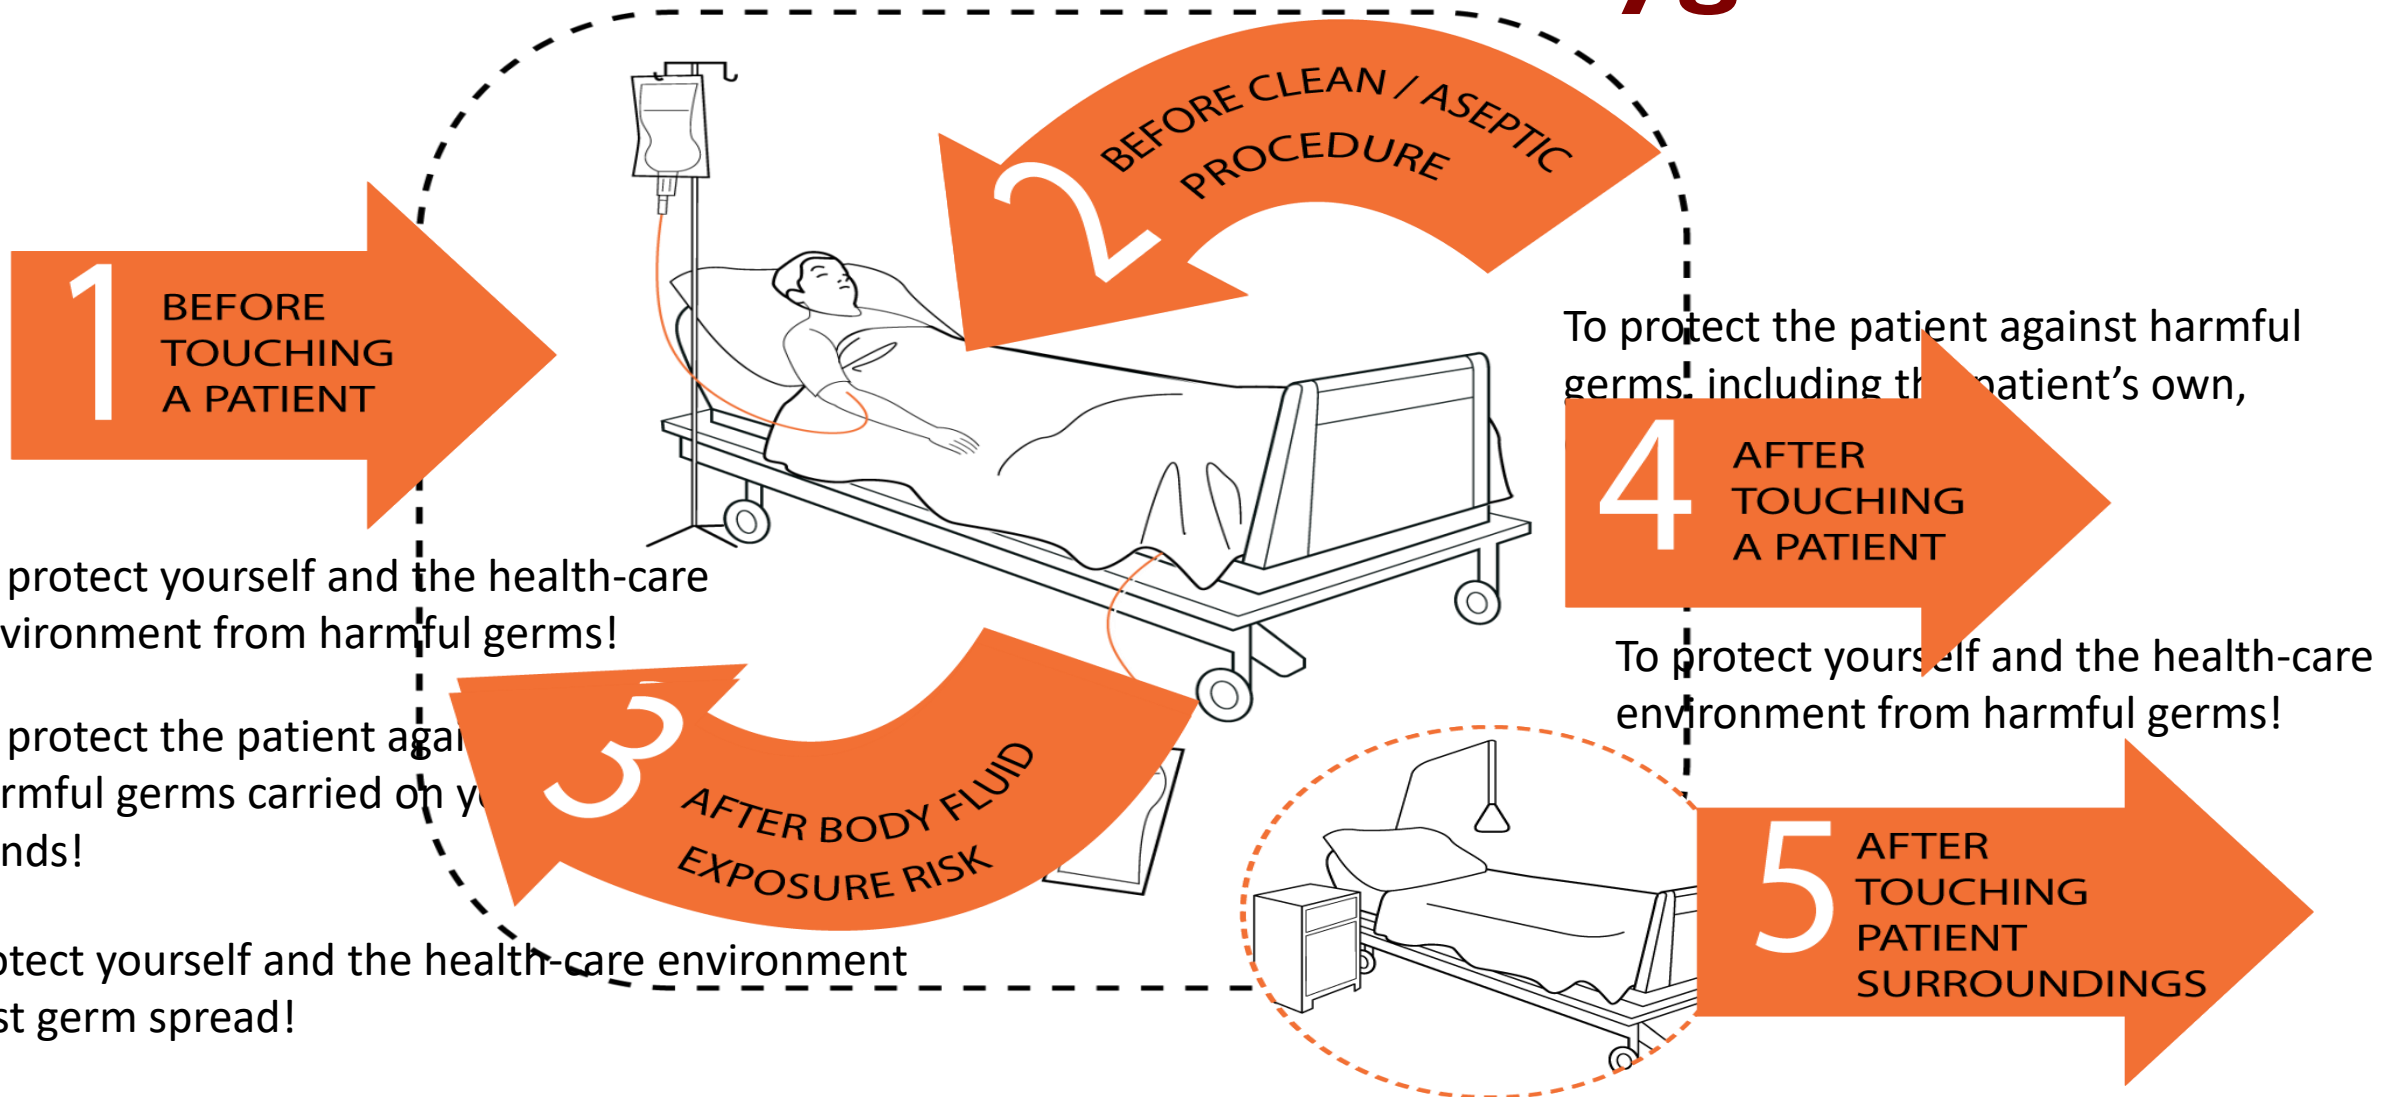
1 BEFORE TOUCHING A PATIENT

2 BEFORE CLEAN / ASEPTIC PROCEDURE

To protect the patient against harmful germs, including th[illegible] patient's own,

4 AFTER TOUCHING A PATIENT

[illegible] protect yourself and the health-care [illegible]vironment from harmful germs!

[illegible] protect the patient agai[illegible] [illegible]rmful germs carried on y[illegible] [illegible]nds!

3 AFTER BODY FLUID EXPOSURE RISK

To protect yourself and the health-care environment from harmful germs!

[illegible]otect yourself and the health-care environment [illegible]st germ spread!

5 AFTER TOUCHING PATIENT SURROUNDINGS